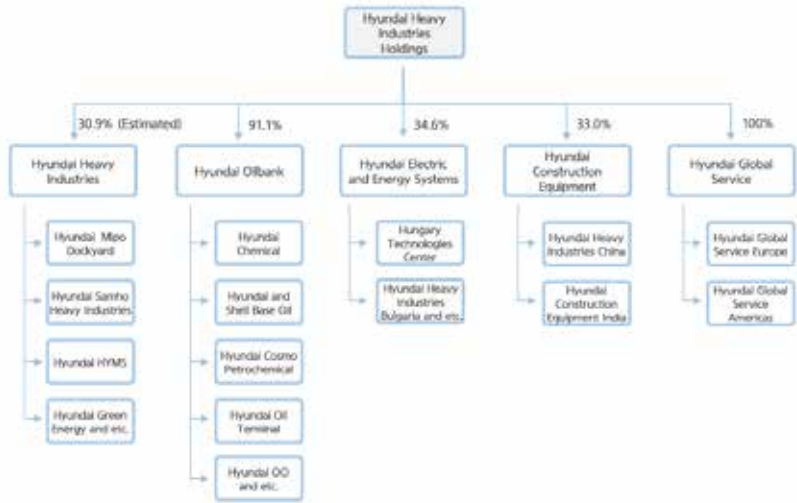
Hyundai Heavy Industries Holdings

30.9% (Estimated)
Hyundai Heavy Industries
Hyundai Mipo Dockyard
Hyundai Samho Heavy Industries
Hyundai HYMS
Hyundai Green Energy and etc.

91.1%
Hyundai Oilbank
Hyundai Chemical
Hyundai and Shell Base Oil
Hyundai Cosmo Petrochemical
Hyundai Oil Terminal
Hyundai OCI and etc.

34.6%
Hyundai Electric and Energy Systems
Hungary Technologies Center
Hyundai Heavy Industries Bulgaria and etc.

33.0%
Hyundai Construction Equipment
Hyundai Heavy Industries China
Hyundai Construction Equipment India

100%
Hyundai Global Service
Hyundai Global Service Europe
Hyundai Global Service Americas